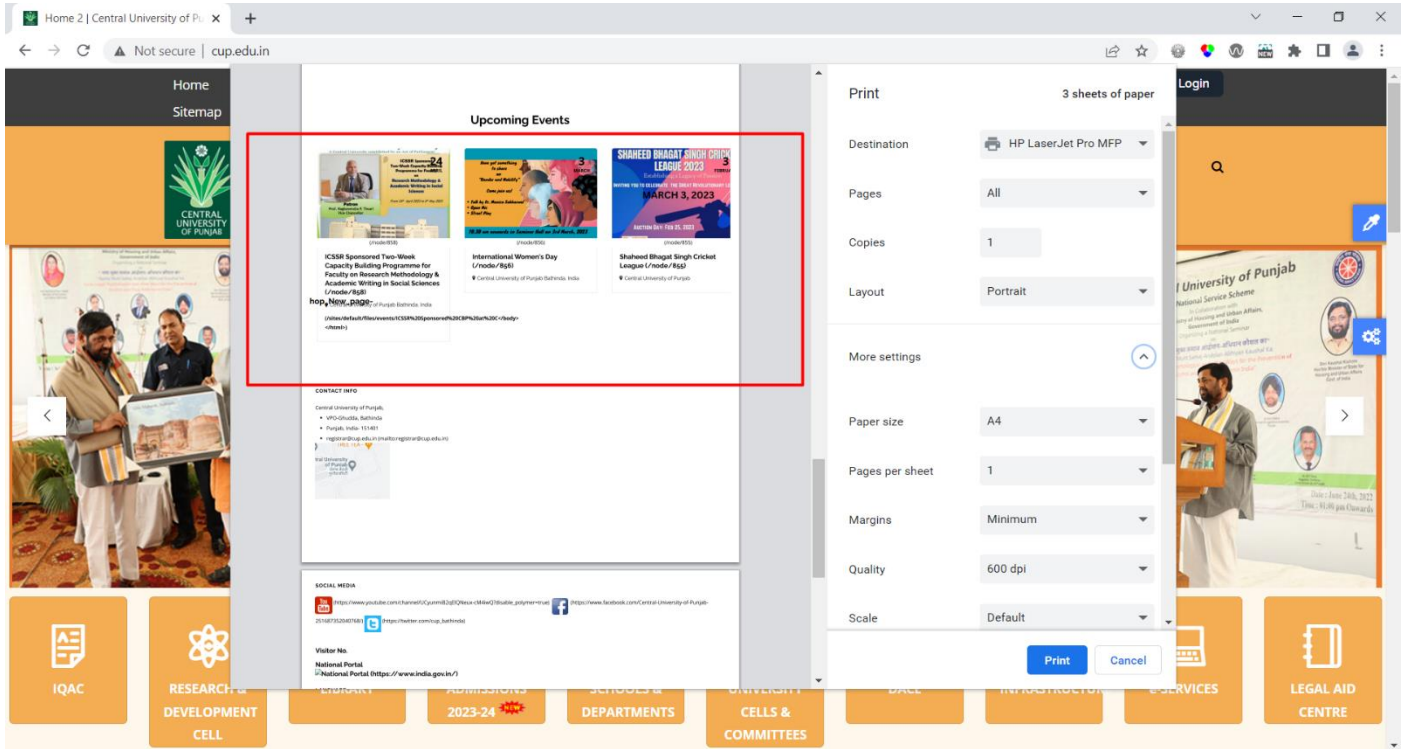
Home 2 | Central University of Pu ×

Not secure | cup.edu.in

Home
Sitemap

Login

CENTRAL UNIVERSITY OF PUNJAB

Upcoming Events

(/node/858)
ICSSR Sponsored Two-Week Capacity Building Programme for Faculty on Research Methodology & Academic Writing in Social Sciences (/node/858)
hop_New_page-
Central University of Punjab Bathinda, India
(/sites/default/files/events/ICSSR%20Sponsored%20CBP%20at%20C</body></html>)

(/node/856)
International Women's Day (/node/856)
Central University of Punjab Bathinda, India

SHAHEED BHAGAT SINGH CRICKET LEAGUE 2023
MARCH 3, 2023
(/node/855)
Shaheed Bhagat Singh Cricket League (/node/855)
Central University of Punjab

CONTACT INFO
Central University of Punjab,
• VPO-Ghudda, Bathinda
• Punjab, India- 151401
• registrar@cup.edu.in (mailto:registrar@cup.edu.in)

SOCIAL MEDIA
(https://www.youtube.com/channel/UCyunm82qEIQNasa-cM4iwQ?disable_polymer=true) (https://www.facebook.com/Central-University-of-Punjab-2516873520407681) (https://twitter.com/cup_bathinda)

Visitor No.
National Portal
National Portal (https://www.india.gov.in/)

Print
3 sheets of paper
Destination
HP LaserJet Pro MFP
Pages
All
Copies
1
Layout
Portrait
More settings
Paper size
A4
Pages per sheet
1
Margins
Minimum
Quality
600 dpi
Scale
Default
Print
Cancel

University of Punjab
National Service Scheme
Date: June 20th, 2023

IQAC
RESEARCH & DEVELOPMENT CELL
ADMISSIONS 2023-24 NEW
SCHOOLS & DEPARTMENTS
UNIVERSITY CELLS & COMMITTEES
INFRASTRUCTURE
E-SERVICES
LEGAL AID CENTRE